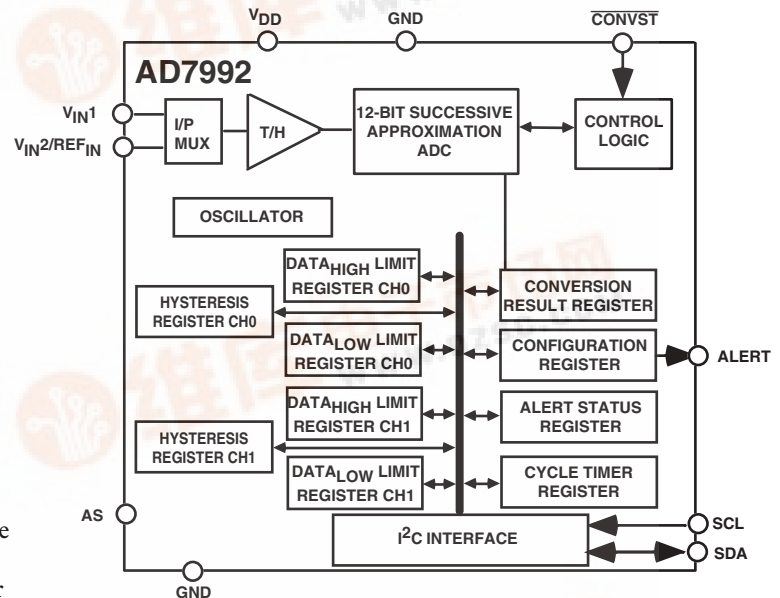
$V_{DD}$

GND

$\overline{CONVST}$

AD7992

$V_{IN}1$

$V_{IN}2/REF_{IN}$

I/P MUX

T/H

12-BIT SUCCESSIVE APPROXIMATION ADC

CONTROL LOGIC

OSCILLATOR

$DATA_{HIGH}$ LIMIT REGISTER CH0

HYSTERESIS REGISTER CH0

$DATA_{LOW}$ LIMIT REGISTER CH0

$DATA_{HIGH}$ LIMIT REGISTER CH1

HYSTERESIS REGISTER CH1

$DATA_{LOW}$ LIMIT REGISTER CH1

CONVERSION RESULT REGISTER

CONFIGURATION REGISTER

ALERT

ALERT STATUS REGISTER

CYCLE TIMER REGISTER

AS

$I^2C$ INTERFACE

SCL

SDA

GND